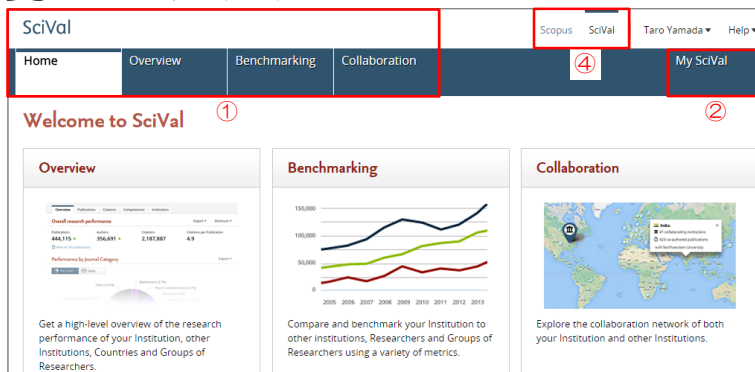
SciVal

Scopus SciVal

Taro Yamada ▾ Help ▾

④

Home Overview Benchmarking Collaboration

My SciVal

①

②

Welcome to SciVal

Overview

Overview Publications Citations Competencies Institutions

Overall research performance

Publications 444,115 Authors 356,691 Citations 2,187,887 Citations per Publication 4.9

Performance by Journal Category

Get a high-level overview of the research performance of your Institution, other Institutions, Countries and Groups of Researchers.

Benchmarking

150,000
100,000
50,000
0
2005 2006 2007 2008 2009 2010 2011 2012 2013

Compare and benchmark your Institution to other institutions, Researchers and Groups of Researchers using a variety of metrics.

Collaboration

India
47 collaborating institutions
423 co-authored publications with Northwestern University

Explore the collaboration network of both your Institution and other Institutions.